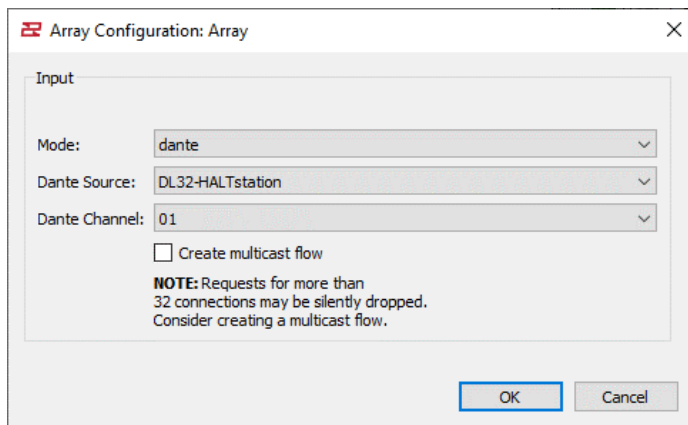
Array Configuration: Array

Input

Mode: dante

Dante Source: DL32-HALTstation

Dante Channel: 01

Create multicast flow

**NOTE:** Requests for more than 32 connections may be silently dropped. Consider creating a multicast flow.

OK

Cancel